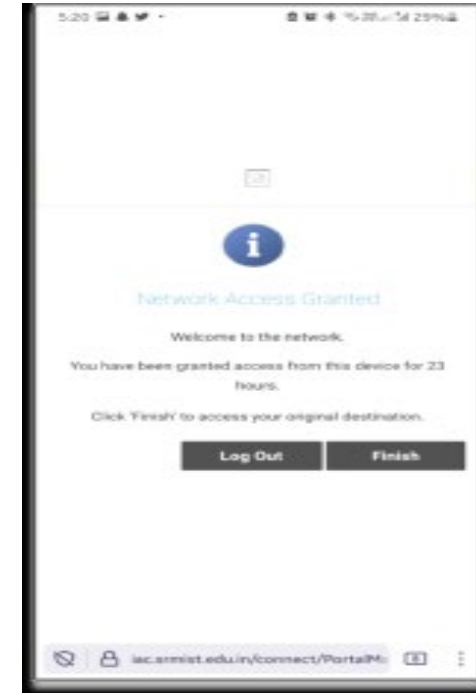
5:20

Network Access Granted

Welcome to the network.

You have been granted access from this device for 23 hours.

Click 'Finish' to access your original destination.

Log Out

Finish

iac.srmist.edu.in/connect/PortalM